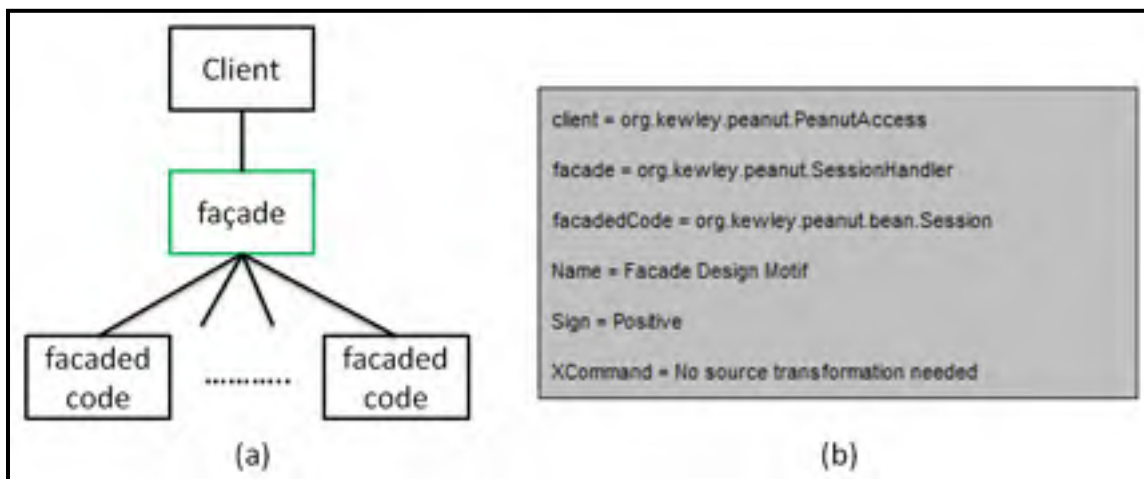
Client

façade

facaded code

............

facaded code

(a)

client = org.kewley.peanut.PeanutAccess

facade = org.kewley.peanut.SessionHandler

facadedCode = org.kewley.peanut.bean.Session

Name = Facade Design Motif

Sign = Positive

XCommand = No source transformation needed

(b)